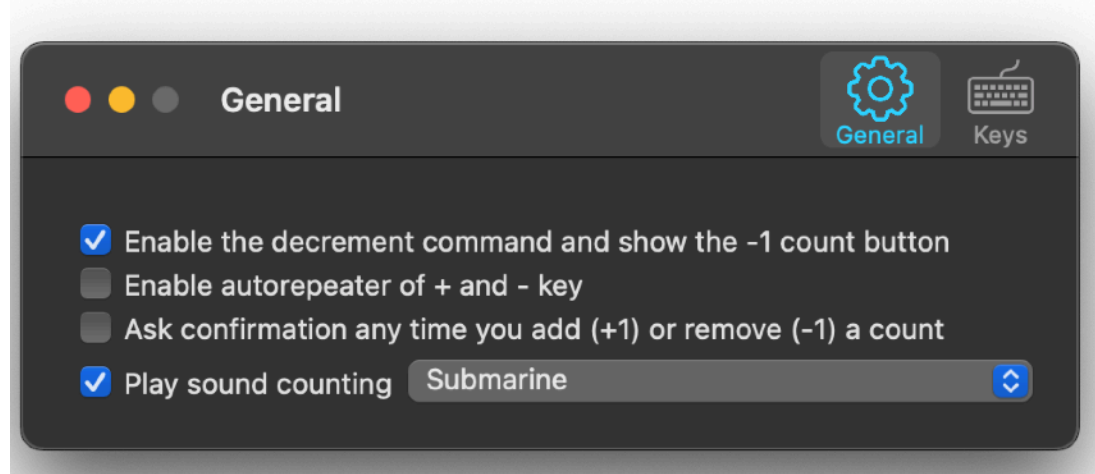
General

General

Keys

Enable the decrement command and show the -1 count button

Enable autorepeater of + and - key

Ask confirmation any time you add (+1) or remove (-1) a count

Play sound counting

Submarine